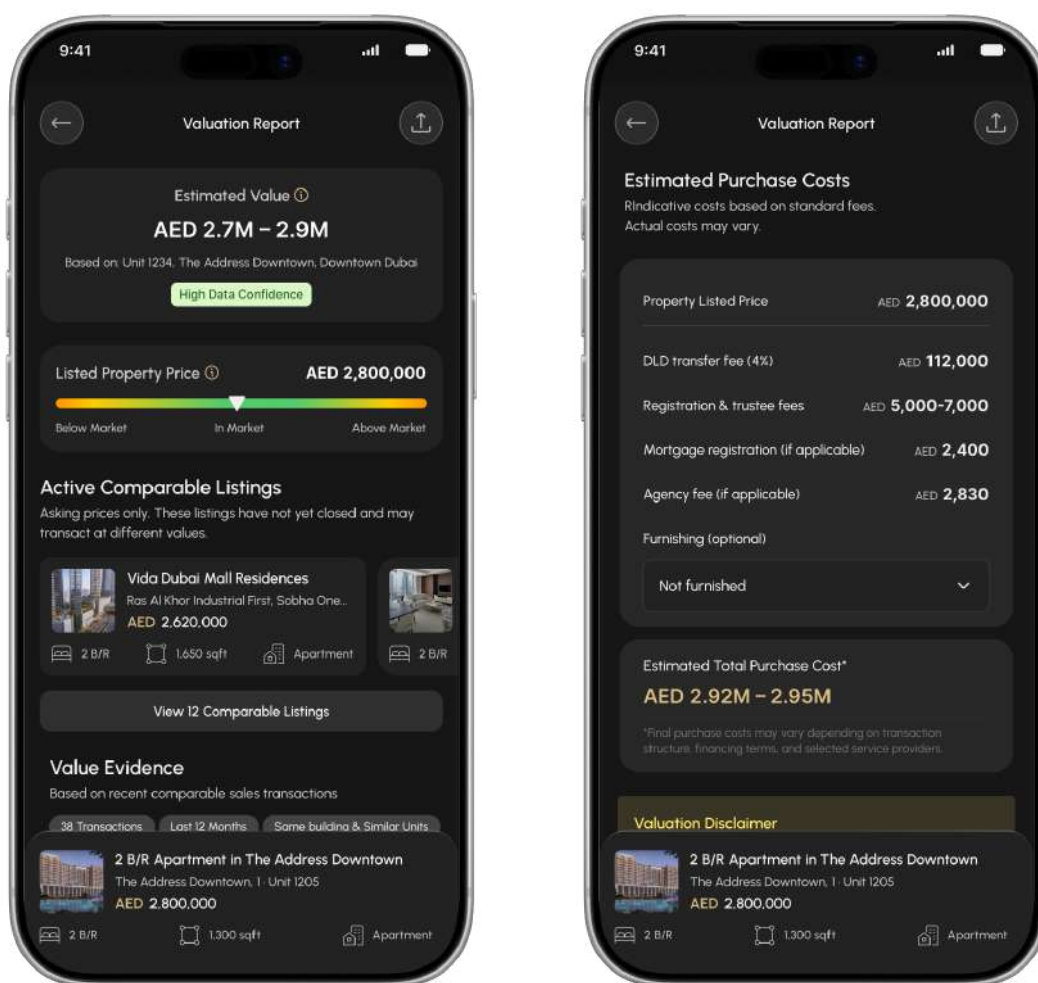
9:41

Valuation Report

Estimated Value ⓘ

AED 2.7M – 2.9M

Based on: Unit 1234, The Address Downtown, Downtown Dubai

High Data Confidence

Listed Property Price ⓘ AED 2,800,000

Below Market In Market Above Market

Active Comparable Listings

Asking prices only. These listings have not yet closed and may transact at different values.

Vida Dubai Mall Residences

Ras Al Khor Industrial First, Sobha One...

AED 2.620.000

2 B/R 1,650 sqft Apartment 2 B/R

View 12 Comparable Listings

Value Evidence

Based on recent comparable sales transactions

38 Transactions Last 12 Months Same building & Similar Units

2 B/R Apartment in The Address Downtown

The Address Downtown, 1 · Unit 1205

AED 2.800.000

2 B/R 1,300 sqft Apartment

9:41

Valuation Report

Estimated Purchase Costs

RIndicative costs based on standard fees. Actual costs may vary.

| Property Listed Price | AED 2,800,000 |
|---|---|
| DLD transfer fee (4%) | AED 112,000 |
| Registration & trustee fees | AED 5,000-7,000 |
| Mortgage registration (if applicable) | AED 2,400 |
| Agency fee (if applicable) | AED 2,830 |

Furnishing (optional)

Not furnished

Estimated Total Purchase Cost*

AED 2.92M – 2.95M

*Final purchase costs may vary depending on transaction structure, financing terms, and selected service providers.

Valuation Disclaimer

2 B/R Apartment in The Address Downtown

The Address Downtown, 1 · Unit 1205

AED 2.800.000

2 B/R 1,300 sqft Apartment